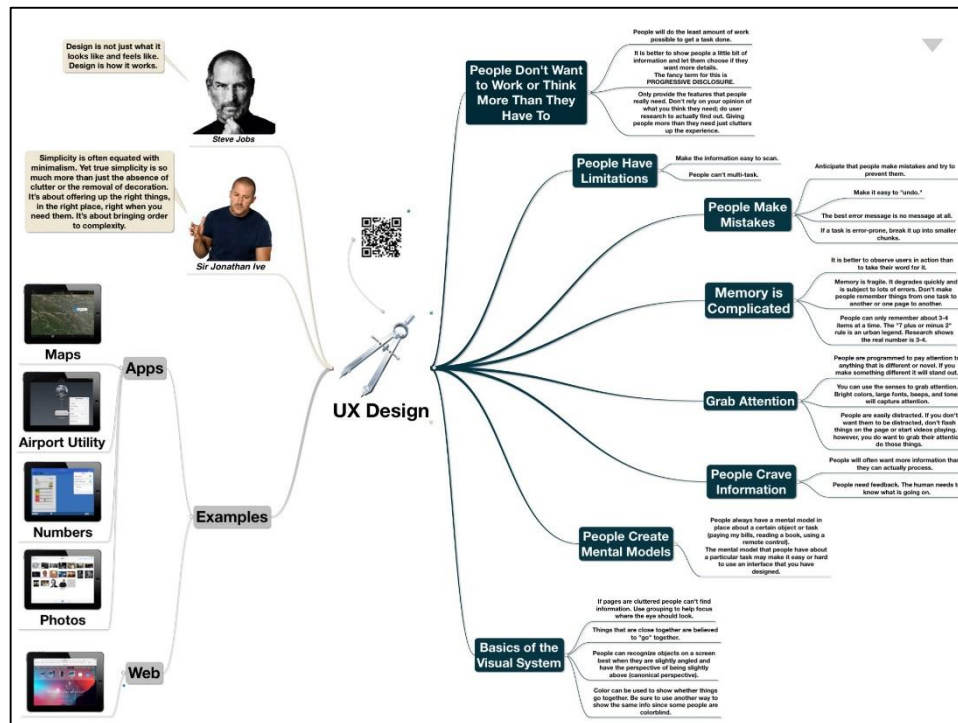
Design is not just what it looks like and feels like. Design is how it works.

Steve Jobs

Simplicity is often equated with minimalism. Yet true simplicity is so much more than just the absence of clutter or the removal of decoration. It's about offering up the right things, in the right place, right when you need them. It's about bringing order to complexity.

Sir Jonathan Ive

Apps

Maps

Airport Utility

Numbers

Photos

Examples

Web

UX Design

People Don't Want to Work or Think More Than They Have To

People will do the least amount of work possible to get a task done.

It is better to show people a little bit of information and let them choose if they want more details. The fancy term for this is PROGRESSIVE DISCLOSURE.

Only provide the features that people really need. Don't rely on your opinion of what you think they need; do user research to actually find out. Giving people more than they need just clutters up the experience.

People Have Limitations

Make the information easy to scan.

People can't multi-task.

People Make Mistakes

Anticipate that people make mistakes and try to prevent them.

Make it easy to "undo."

The best error message is no message at all.

If a task is error-prone, break it up into smaller chunks.

Memory is Complicated

It is better to observe users in action than to take their word for it.

Memory is fragile. It degrades quickly and is subject to lots of errors. Don't make people remember things from one task to another or one page to another.

People can only remember about 3-4 items at a time. The "7 plus or minus 2" rule is an urban legend. Research shows the real number is 3-4.

Grab Attention

People are programmed to pay attention to anything that is different or novel. If you make something different it will stand out.

You can use the senses to grab attention. Bright colors, large fonts, beeps, and tones will capture attention.

People are easily distracted. If you don't want them to be distracted, don't flash things on the page or start videos playing. however, you do want to grab their attention do those things.

People Crave Information

People will often want more information than they can actually process.

People need feedback. The human needs to know what is going on.

People Create Mental Models

People always have a mental model in place about a certain object or task (paying my bills, reading a book, using a remote control). The mental model that people have about a particular task may make it easy or hard to use an interface that you have designed.

Basics of the Visual System

If pages are cluttered people can't find information. Use grouping to help focus where the eye should look.

Things that are close together are believed to "go" together.

People can recognize objects on a screen best when they are slightly angled and have the perspective of being slightly above (canonical perspective).

Color can be used to show whether things go together. Be sure to use another way to show the same info since some people are colorblind.